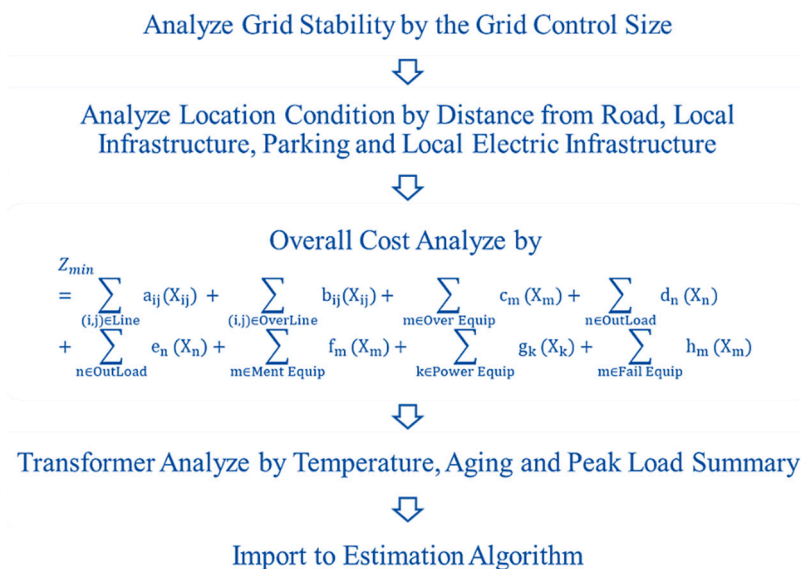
Analyze Grid Stability by the Grid Control Size

Analyze Location Condition by Distance from Road, Local Infrastructure, Parking and Local Electric Infrastructure

Overall Cost Analyze by

$Z_{min} = \sum_{(i,j)\in Line} a_{ij}(X_{ij}) + \sum_{(i,j)\in OverLine} b_{ij}(X_{ij}) + \sum_{m\in Over\ Equip} c_m(X_m) + \sum_{n\in OutLoad} d_n(X_n) + \sum_{n\in OutLoad} e_n(X_n) + \sum_{m\in Ment\ Equip} f_m(X_m) + \sum_{k\in Power\ Equip} g_k(X_k) + \sum_{m\in Fail\ Equip} h_m(X_m)$

Transformer Analyze by Temperature, Aging and Peak Load Summary

Import to Estimation Algorithm